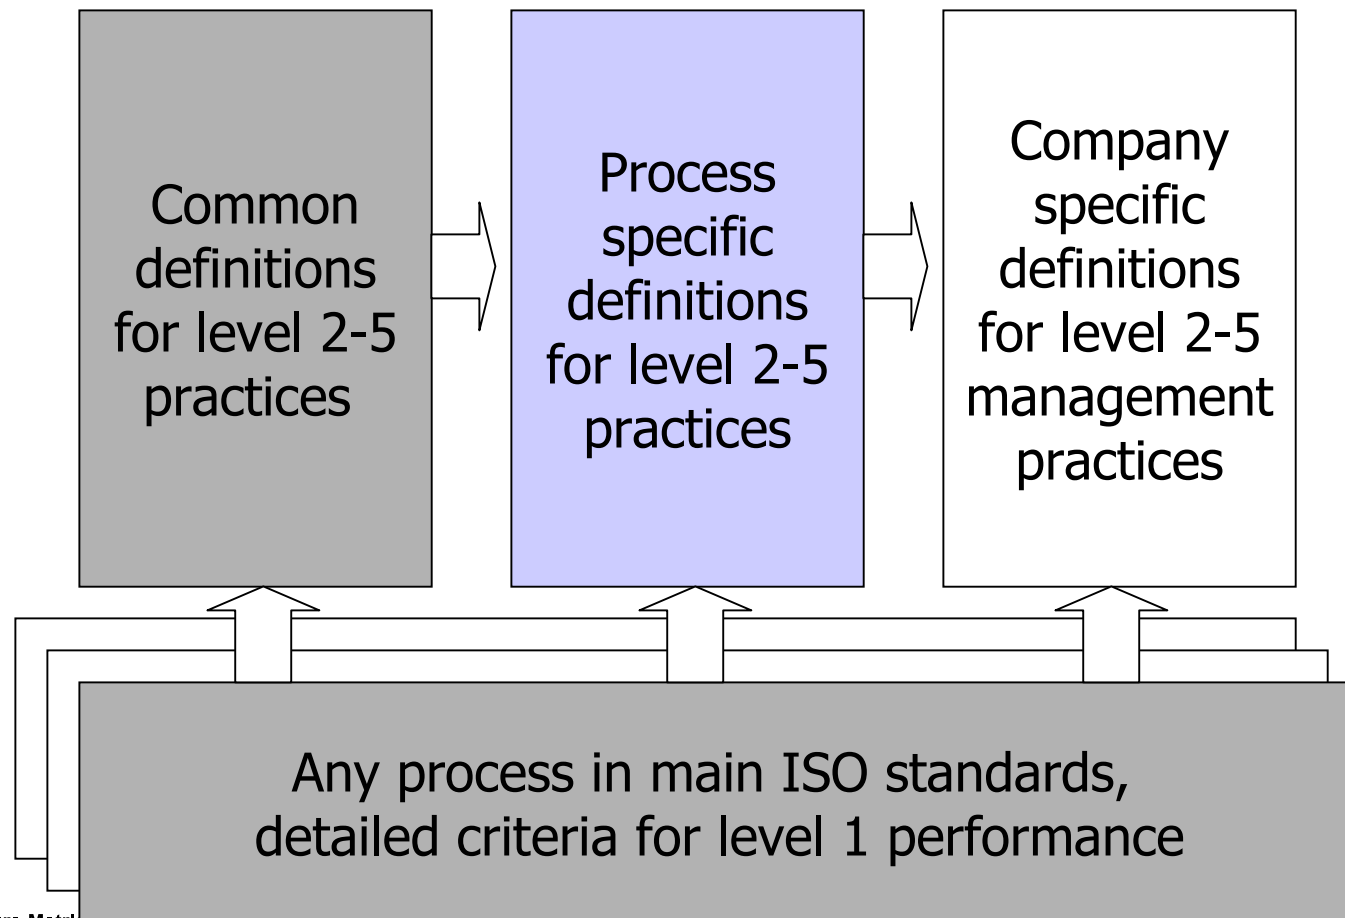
Common definitions for level 2-5 practices

Process specific definitions for level 2-5 practices

Company specific definitions for level 2-5 management practices

Any process in main ISO standards, detailed criteria for level 1 performance

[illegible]